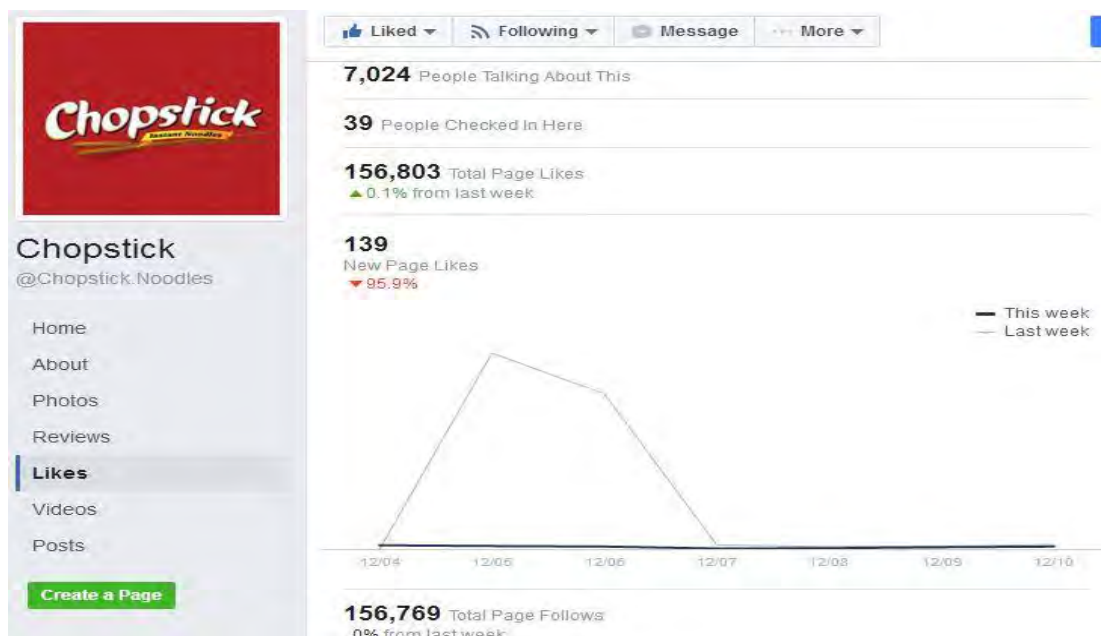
Chopstick
Instant Noodles

Chopstick
@Chopstick.Noodles

Home
About
Photos
Reviews
Likes
Videos
Posts

Create a Page

Liked ▾ Following ▾ Message ··· More ▾

7,024 People Talking About This

39 People Checked In Here

156,803 Total Page Likes
▲0.1% from last week

139
New Page Likes
▼95.9%

This week
Last week

12/04 12/05 12/06 12/07 12/08 12/09 12/10

156,769 Total Page Follows
0% from last week